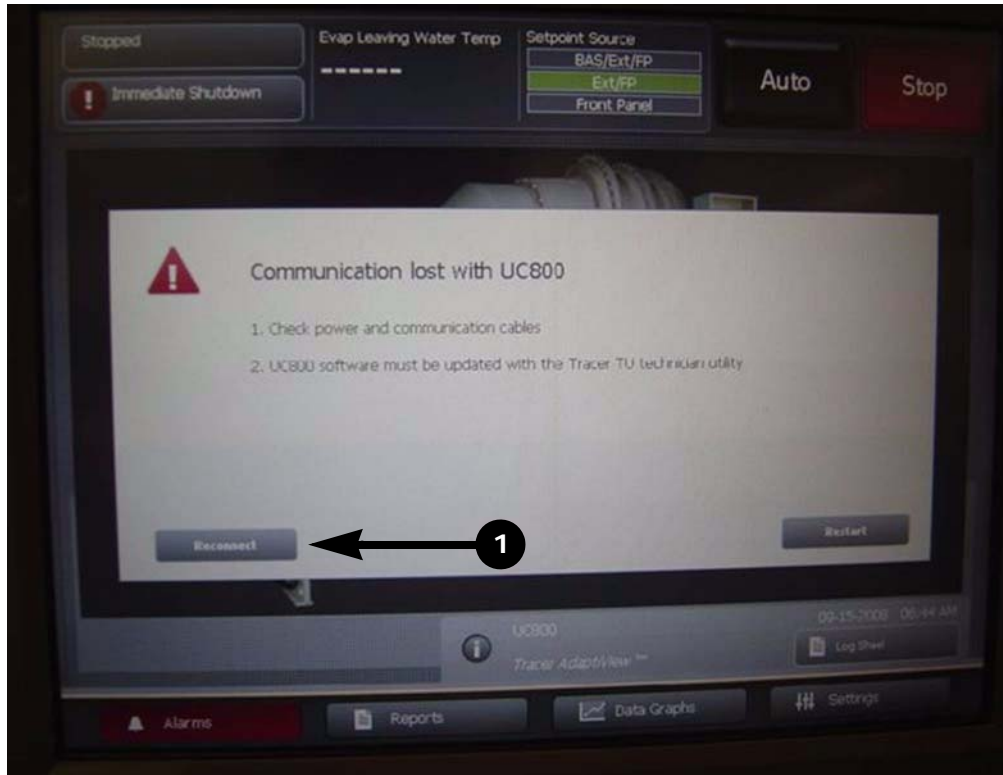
Stopped

Immediate Shutdown

Evap Leaving Water Temp

------

Setpoint Source

BAS/Ext/FP

Ext/FP

Front Panel

Auto

Stop

Communication lost with UC800

1. Check power and communication cables

2. UC800 software must be updated with the Tracer TU technician utility

Reconnect

1

Restart

UC800

Tracer AdaptView™

09-15-2008 06:44 AM

Log Sheet

Alarms

Reports

Data Graphs

Settings